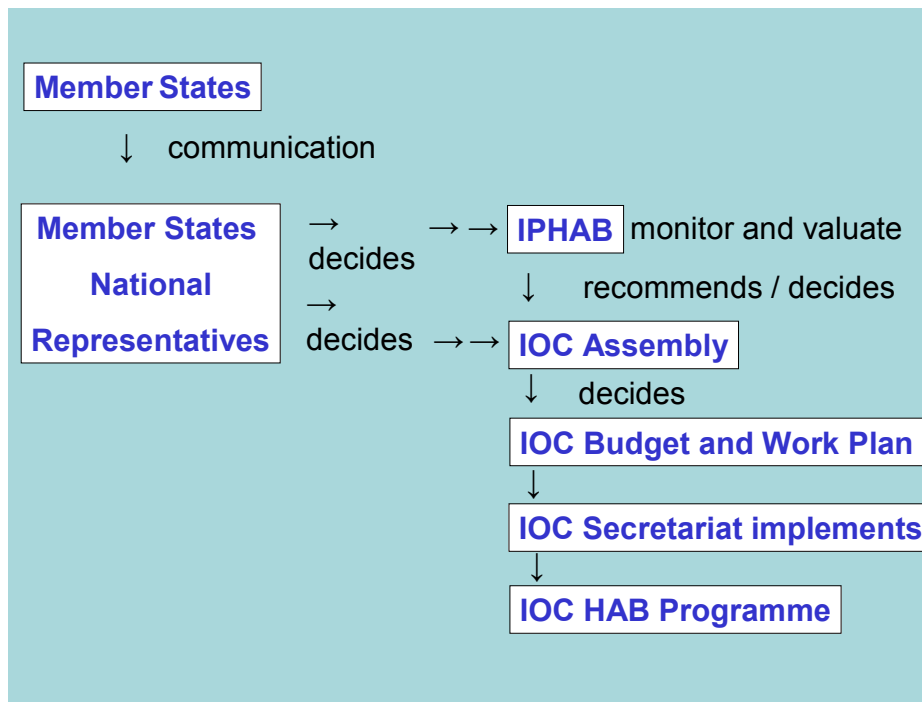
Member States

↓ communication

Member States National Representatives

→ decides →→ IPHAB monitor and valuate

↓ recommends / decides

→ decides →→ IOC Assembly

↓ decides

IOC Budget and Work Plan

↓

IOC Secretariat implements

↓

IOC HAB Programme